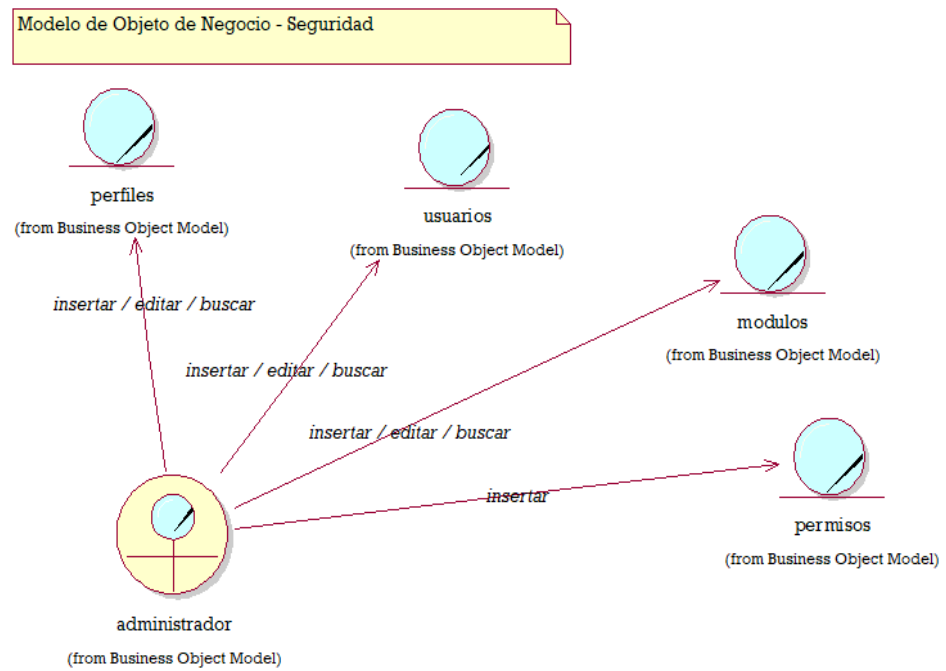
Modelo de Objeto de Negocio - Seguridad

perfiles
(from Business Object Model)

usuarios
(from Business Object Model)

modulos
(from Business Object Model)

permisos
(from Business Object Model)

insertar / editar / buscar

insertar / editar / buscar

insertar / editar / buscar

insertar

administrador
(from Business Object Model)